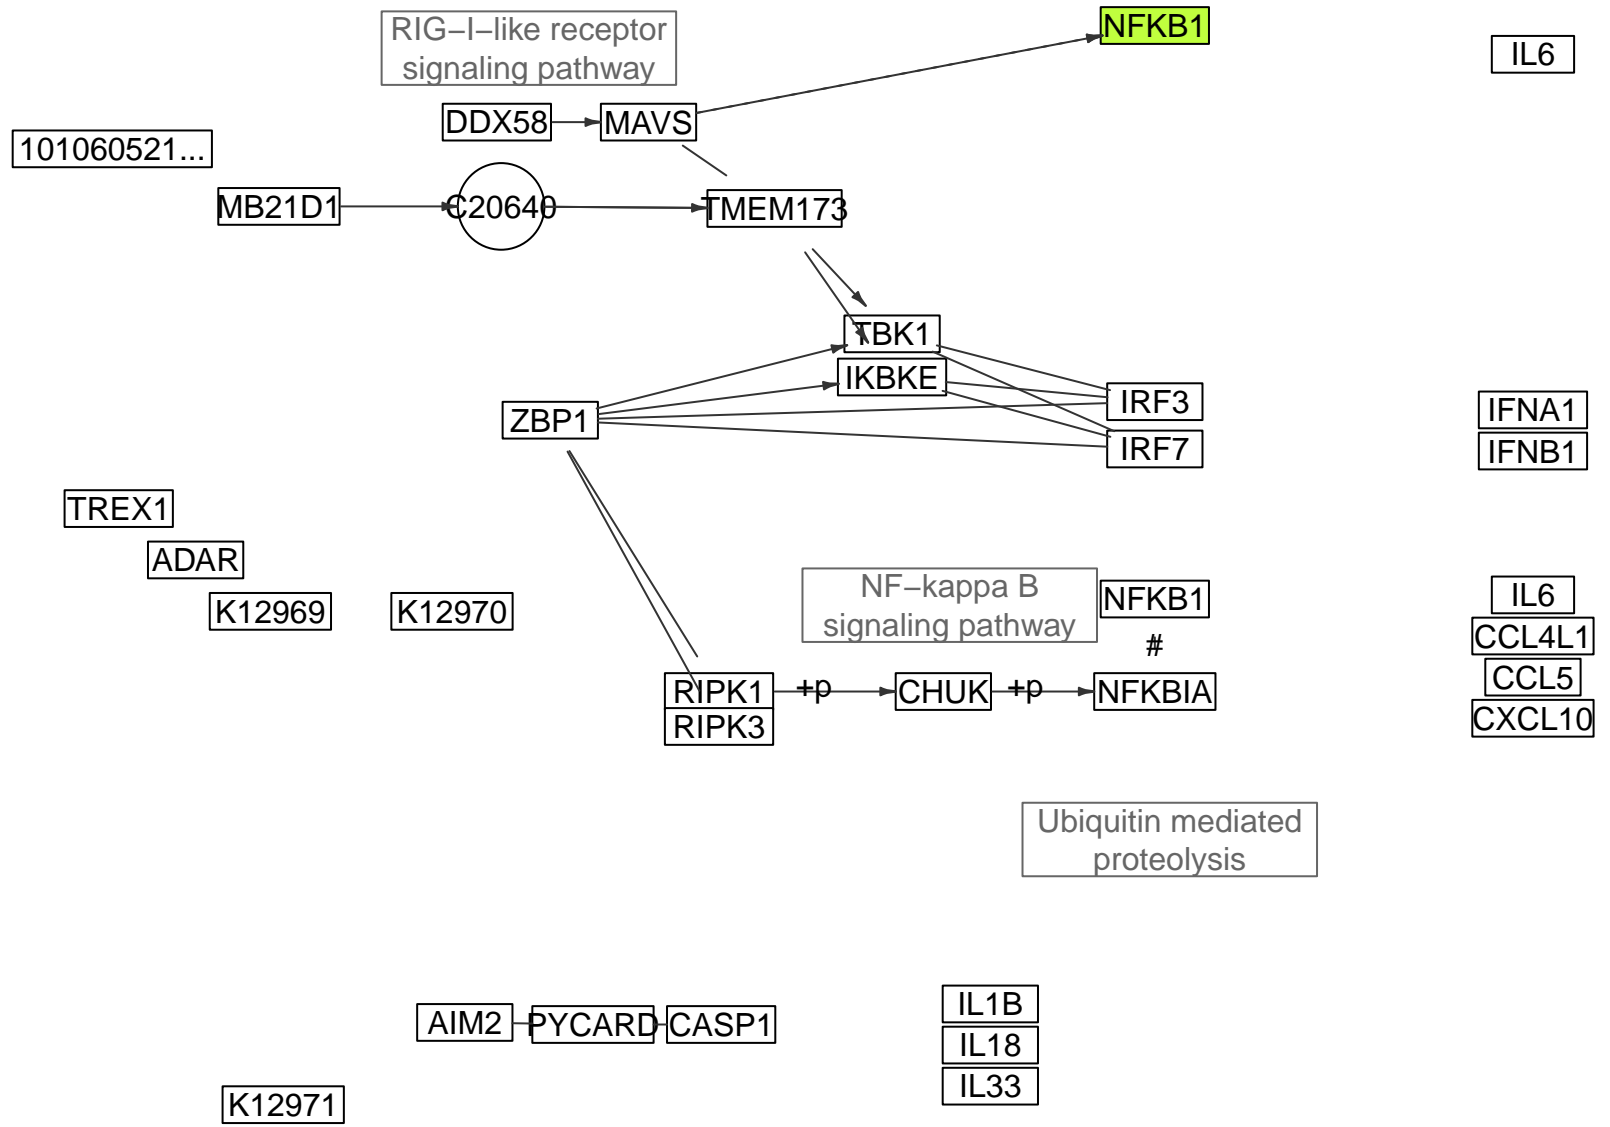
RIG−I−like receptor signaling pathway

NFKB1

IL6

DDX58

MAVS

101060521...

MB21D1

C20640

TMEM173

TBK1

IKBKE

ZBP1

IRF3

IRF7

IFNA1

IFNB1

TREX1

ADAR

K12969

K12970

NF−kappa B signaling pathway

NFKB1

#

IL6

CCL4L1

CCL5

CXCL10

RIPK1

RIPK3

+p

CHUK

+p

NFKBIA

Ubiquitin mediated proteolysis

AIM2

PYCARD

CASP1

IL1B

IL18

IL33

K12971